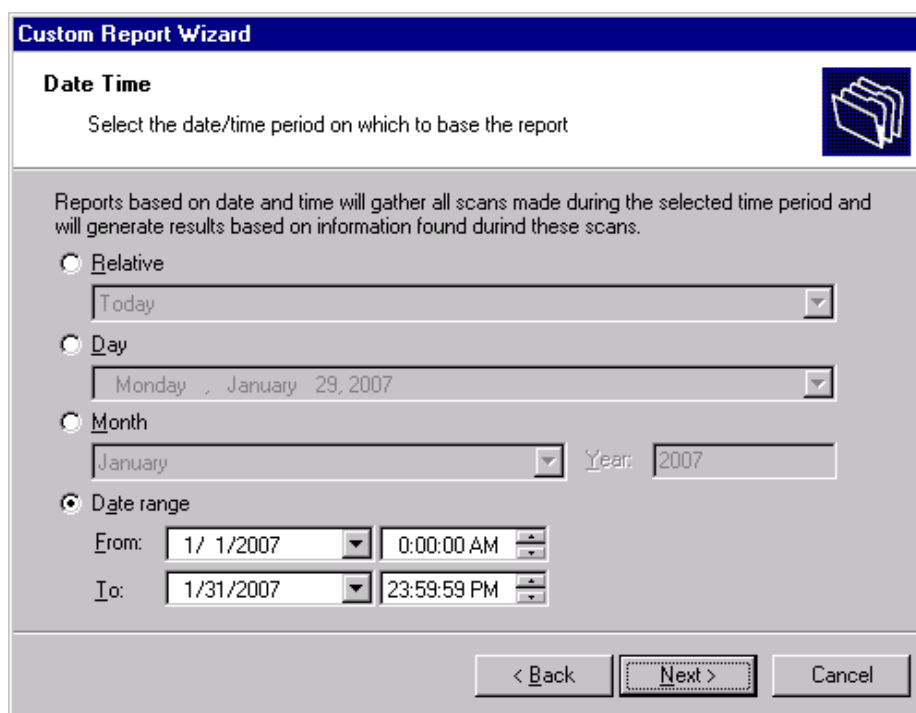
Custom Report Wizard

Date Time

Select the date/time period on which to base the report

Reports based on date and time will gather all scans made during the selected time period and will generate results based on information found durind these scans.

Relative

Today

Day

Monday , January 29, 2007

Month

January

Year: 2007

Date range

From: 1/ 1/2007 0:00:00 AM

To: 1/31/2007 23:59:59 PM

< Back

Next >

Cancel